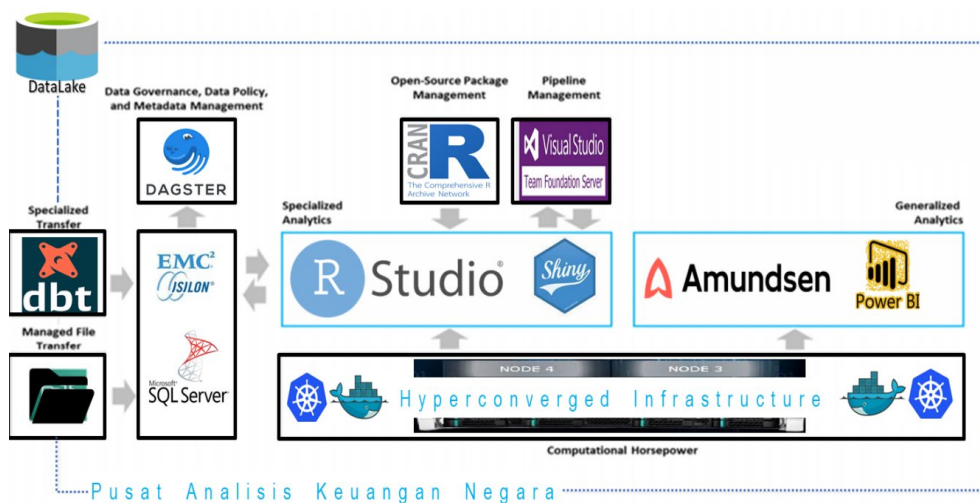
DataLake

Data Governance, Data Policy, and Metadata Management

DAGSTER

Open-Source Package Management

CRAN R The Comprehensive R Archive Network

Pipeline Management

Visual Studio Team Foundation Server

Specialized Transfer

dbt

Managed File Transfer

EMC² ISILON

Microsoft SQL Server

Specialized Analytics

R Studio®

Shiny

Generalized Analytics

Amundsen

Power BI

NODE 4 NODE 3

Hyperconverged Infrastructure

Computational Horsepower

Pusat Analisis Keuangan Negara